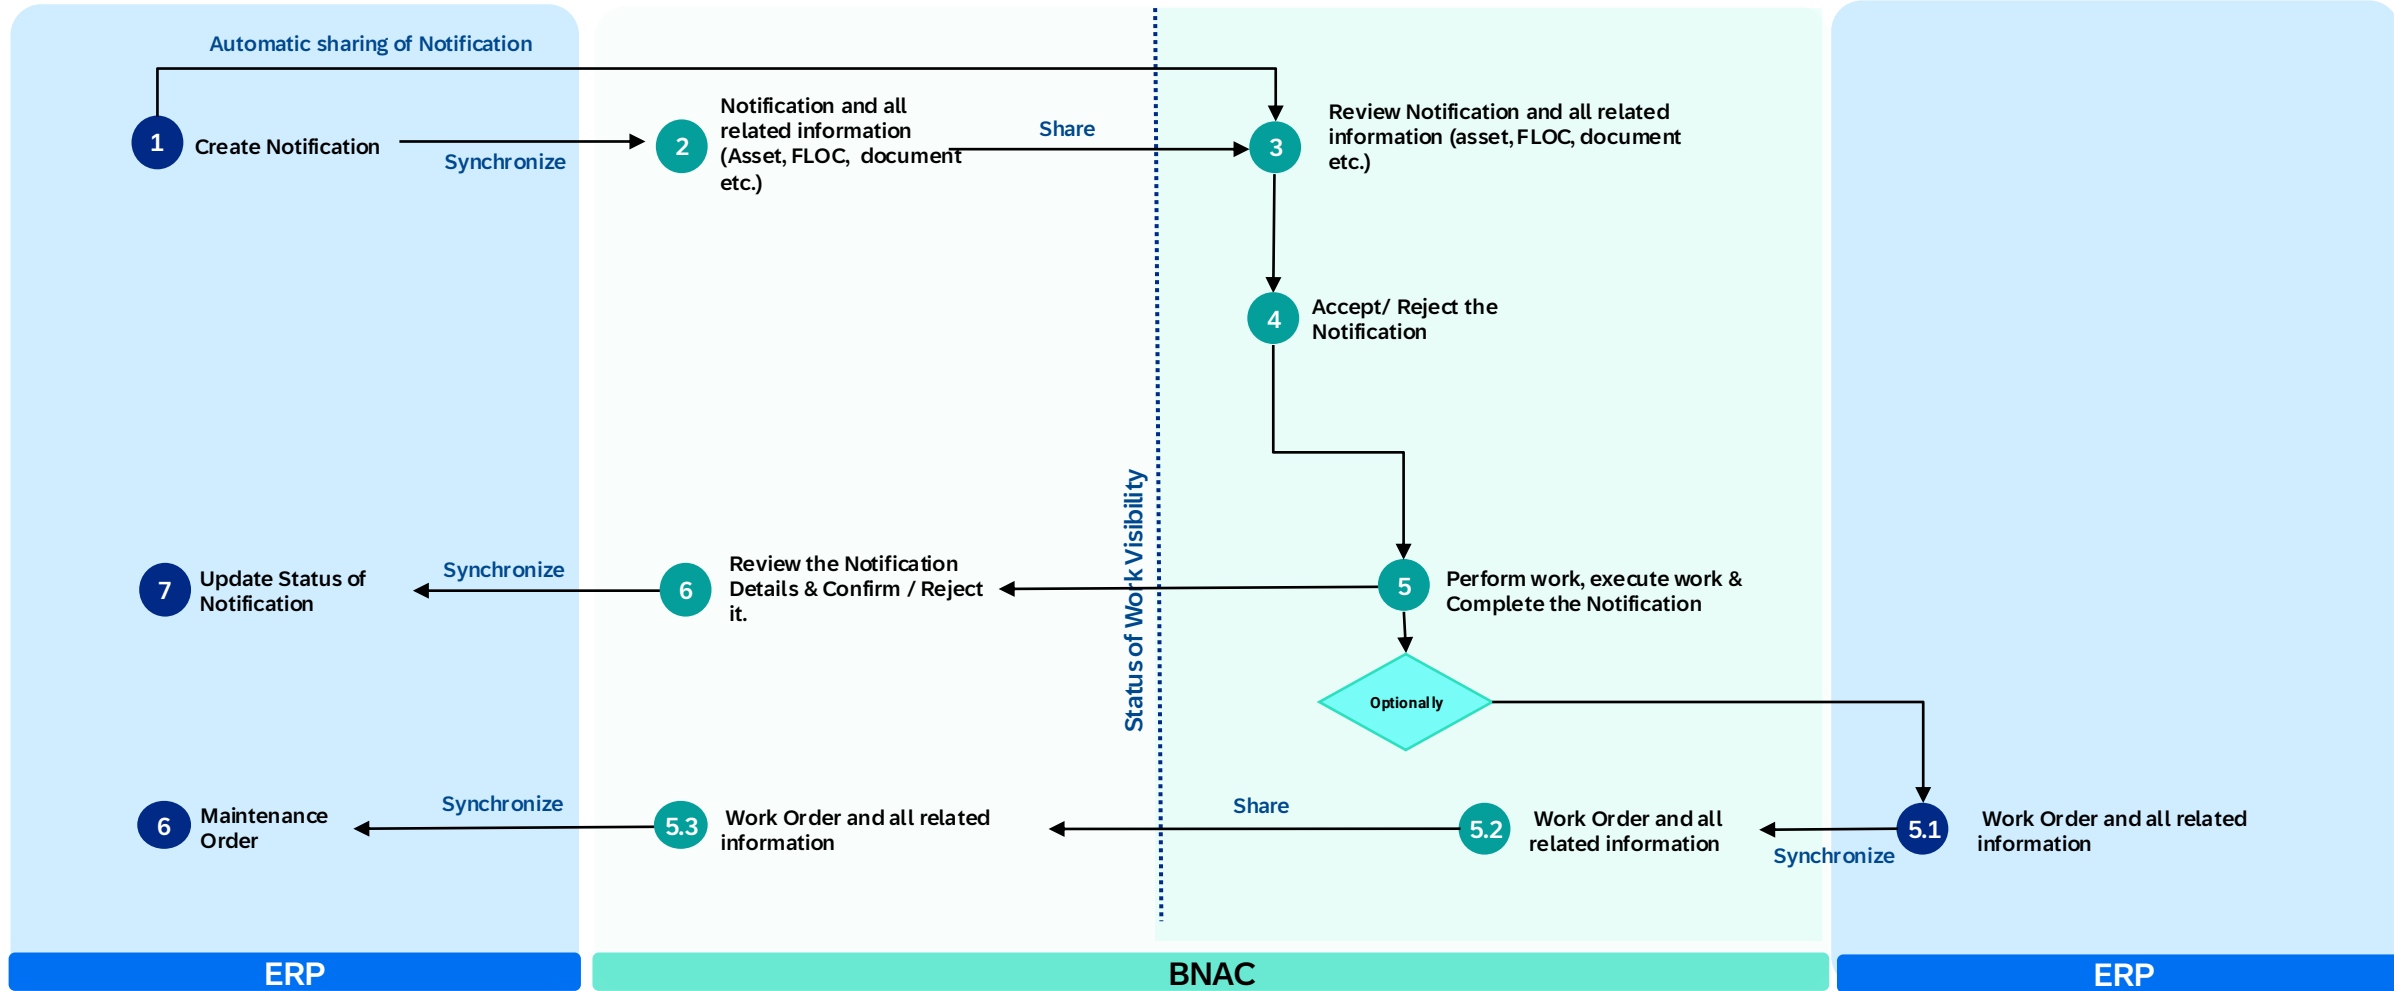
Automatic sharing of Notification

1 Create Notification

Synchronize

2 Notification and all related information (Asset, FLOC, document etc.)

Share

3 Review Notification and all related information (asset, FLOC, document etc.)

4 Accept/ Reject the Notification

Status of Work Visibility

7 Update Status of Notification

Synchronize

6 Review the Notification Details & Confirm / Reject it.

5 Perform work, execute work & Complete the Notification

Optionally

6 Maintenance Order

Synchronize

5.3 Work Order and all related information

Share

5.2 Work Order and all related information

Synchronize

5.1 Work Order and all related information

ERP

BNAC

ERP